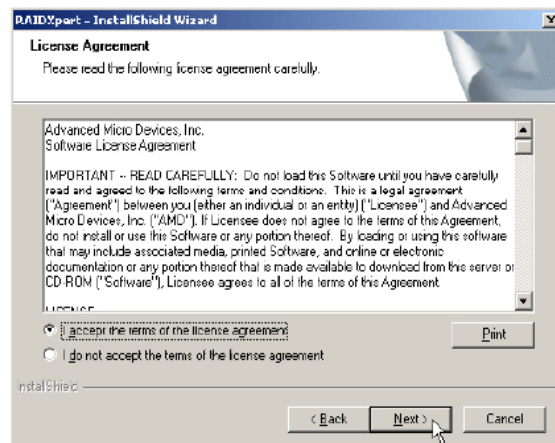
RAIDXpert - InstallShield Wizard

License Agreement

Please read the following license agreement carefully.

Advanced Micro Devices, Inc.
Software License Agreement

IMPORTANT -- READ CAREFULLY: Do not load this Software until you have carefully read and agreed to the following terms and conditions. This is a legal agreement ("Agreement") between you (either an individual or an entity) ("Licensee") and Advanced Micro Devices, Inc. ("AMD"). If Licensee does not agree to the terms of this Agreement, do not install or use this Software or any portion thereof. By loading or using this software that may include associated media, printed Software, and online or electronic documentation or any portion thereof that is made available to download from this server or CD-ROM ("Software"), Licensee agrees to all of the terms of this Agreement.

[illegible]

I accept the terms of the license agreement

I do not accept the terms of the license agreement

Print

InstallShield

< Back

Next >

Cancel